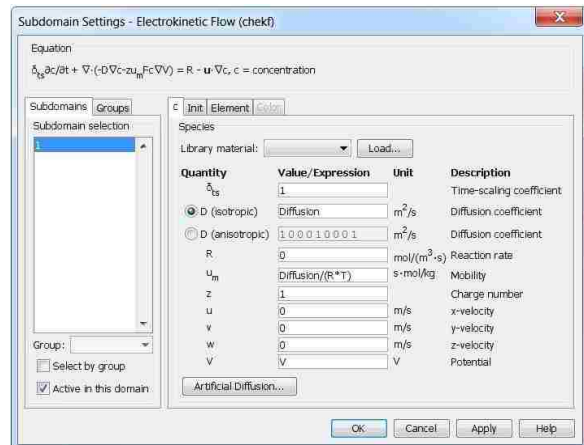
Subdomain Settings - Electrokinetic Flow (chekf)

Equation

$\delta_{ts}\partial c/\partial t + \nabla\cdot(-D\nabla c - zu_m Fc\nabla V) = R - \mathbf{u}\cdot\nabla c$, c = concentration

Subdomains | Groups

Subdomain selection

1

Group:

Select by group

Active in this domain

c | Init | Element | Color

Species

Library material: | Load...

| Quantity | Value/Expression | Unit | Description |
|---|---|---|---|
| $\delta_{ts}$ | 1 | | Time-scaling coefficient |
| D (isotropic) | Diffusion | $m^2/s$ | Diffusion coefficient |
| D (anisotropic) | 1 0 0 0 1 0 0 0 1 | $m^2/s$ | Diffusion coefficient |
| R | 0 | $mol/(m^3\cdot s)$ | Reaction rate |
| $u_m$ | Diffusion/(R*T) | s·mol/kg | Mobility |
| z | 1 | | Charge number |
| u | 0 | m/s | x-velocity |
| v | 0 | m/s | y-velocity |
| w | 0 | m/s | z-velocity |
| V | V | V | Potential |

Artificial Diffusion...

OK | Cancel | Apply | Help